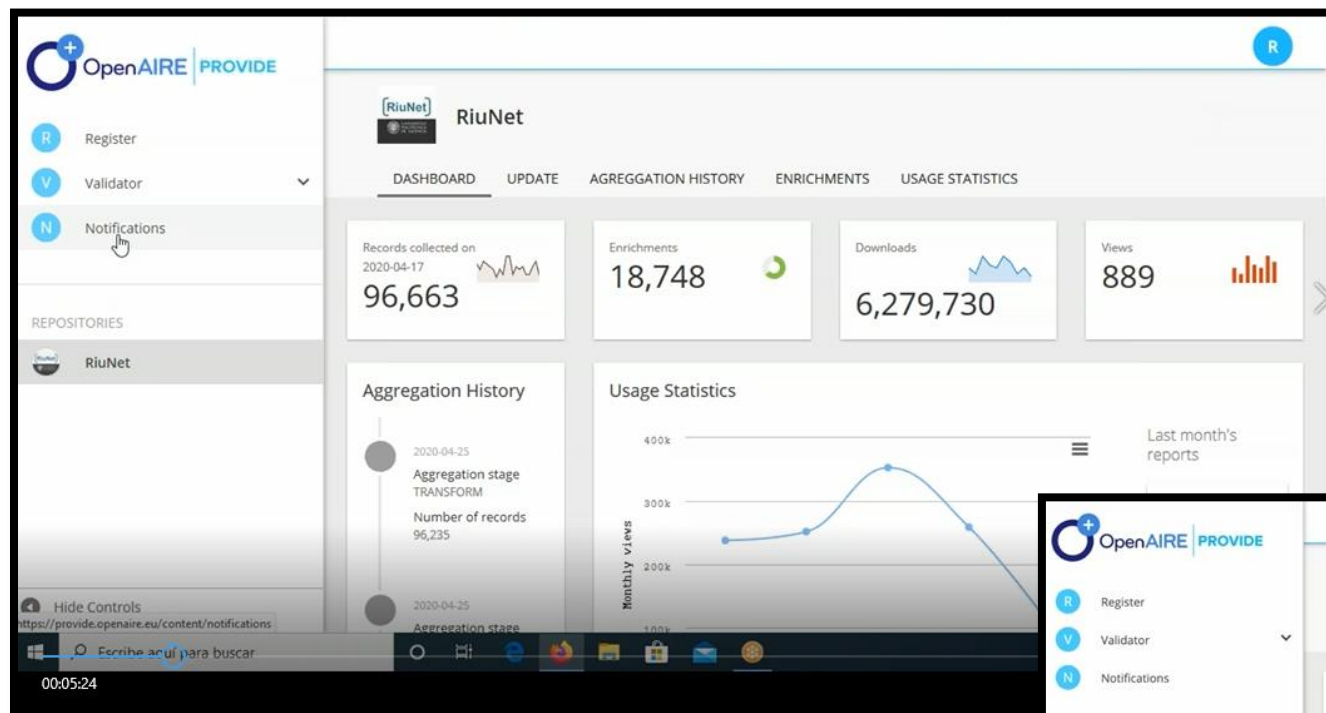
OpenAIRE PROVIDE

R Register

V Validator

N Notifications

REPOSITORIES

RiuNet

R

[RiuNet]

RiuNet

DASHBOARD UPDATE AGREGGATION HISTORY ENRICHMENTS USAGE STATISTICS

Records collected on 2020-04-17
96,663

Enrichments
18,748

Downloads
6,279,730

Views
889

Aggregation History

2020-04-25
Aggregation stage
TRANSFORM
Number of records
96,235

2020-04-25
Aggregation stage

Usage Statistics

400k
300k
200k
100k
Monthly views

Last month's reports

Hide Controls
https://provide.openaire.eu/content/notifications

Escribe aquí para buscar

00:05:24

OpenAIRE PROVIDE

R Register

V Validator

N Notifications